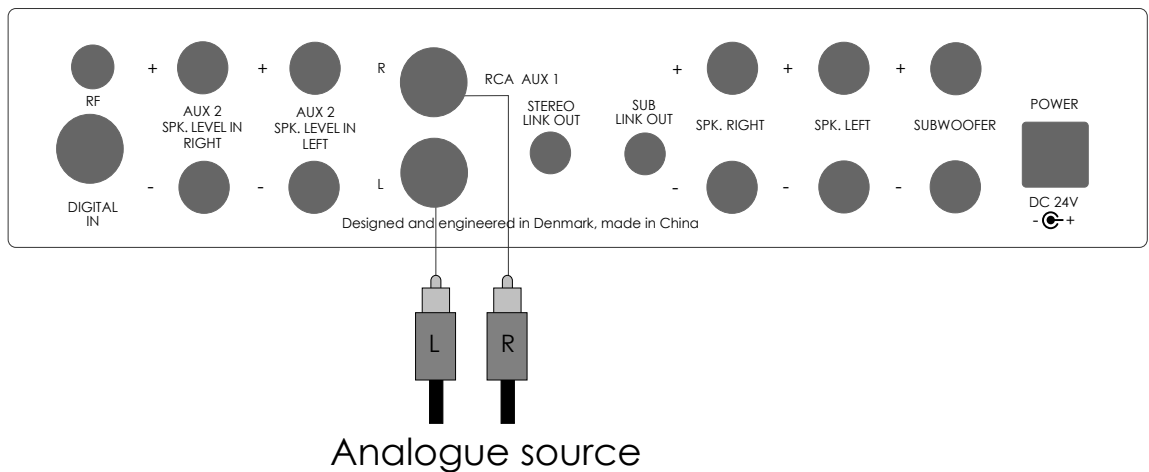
RF

DIGITAL IN

+ AUX 2 SPK. LEVEL IN RIGHT -

+ AUX 2 SPK. LEVEL IN LEFT -

R

L

RCA AUX 1

STEREO LINK OUT

SUB LINK OUT

+ SPK. RIGHT -

+ SPK. LEFT -

+ SUBWOOFER -

POWER

DC 24V
- +

Designed and engineered in Denmark, made in China

L

R

Analogue source